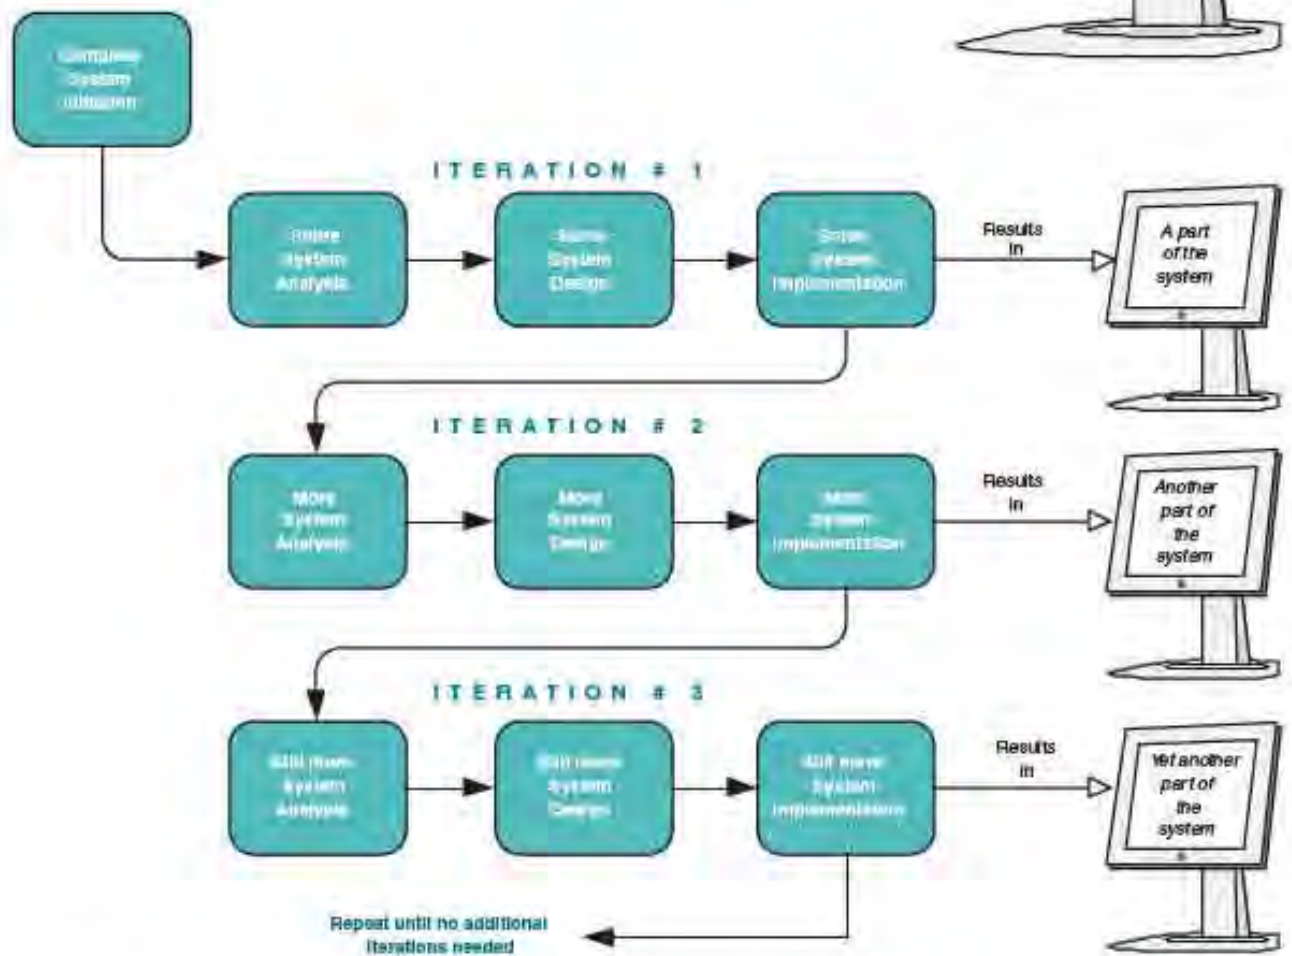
Complex System Problem

ITERATION # 1

Some System Analysis

Some System Design

Some System Implementation

Results in

A part of the system

ITERATION # 2

More System Analysis

More System Design

More System Implementation

Results in

Another part of the system

ITERATION # 3

Still more System Analysis

Still more System Design

Still more System Implementation

Results in

Yet another part of the system

Repeat until no additional iterations needed